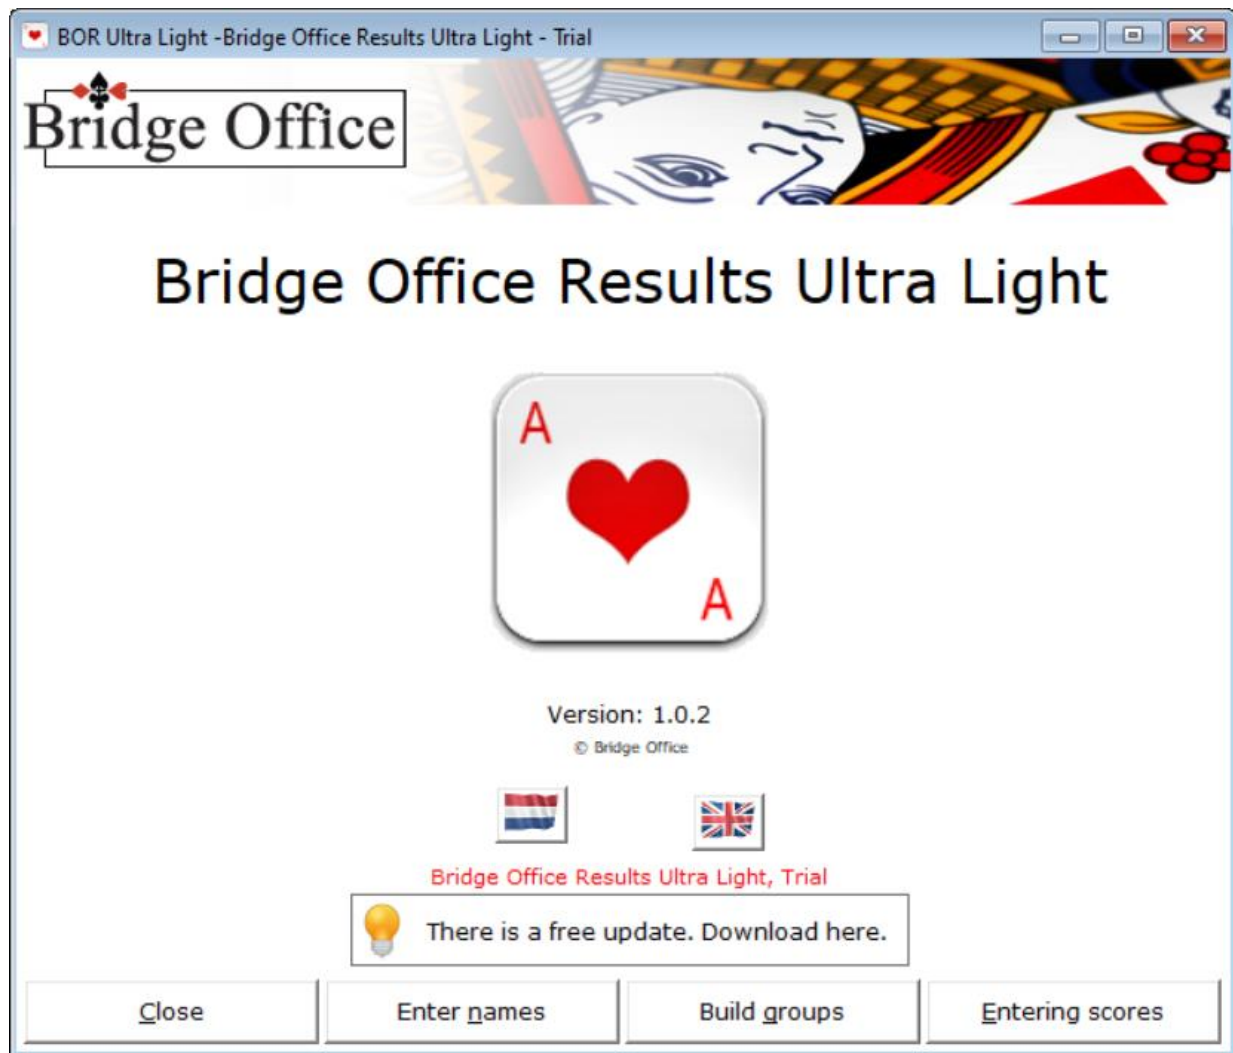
BOR Ultra Light -Bridge Office Results Ultra Light - Trial

Bridge Office

Bridge Office Results Ultra Light

A

A

Version: 1.0.2

© Bridge Office

Bridge Office Results Ultra Light, Trial

There is a free update. Download here.

Close

Enter names

Build groups

Entering scores